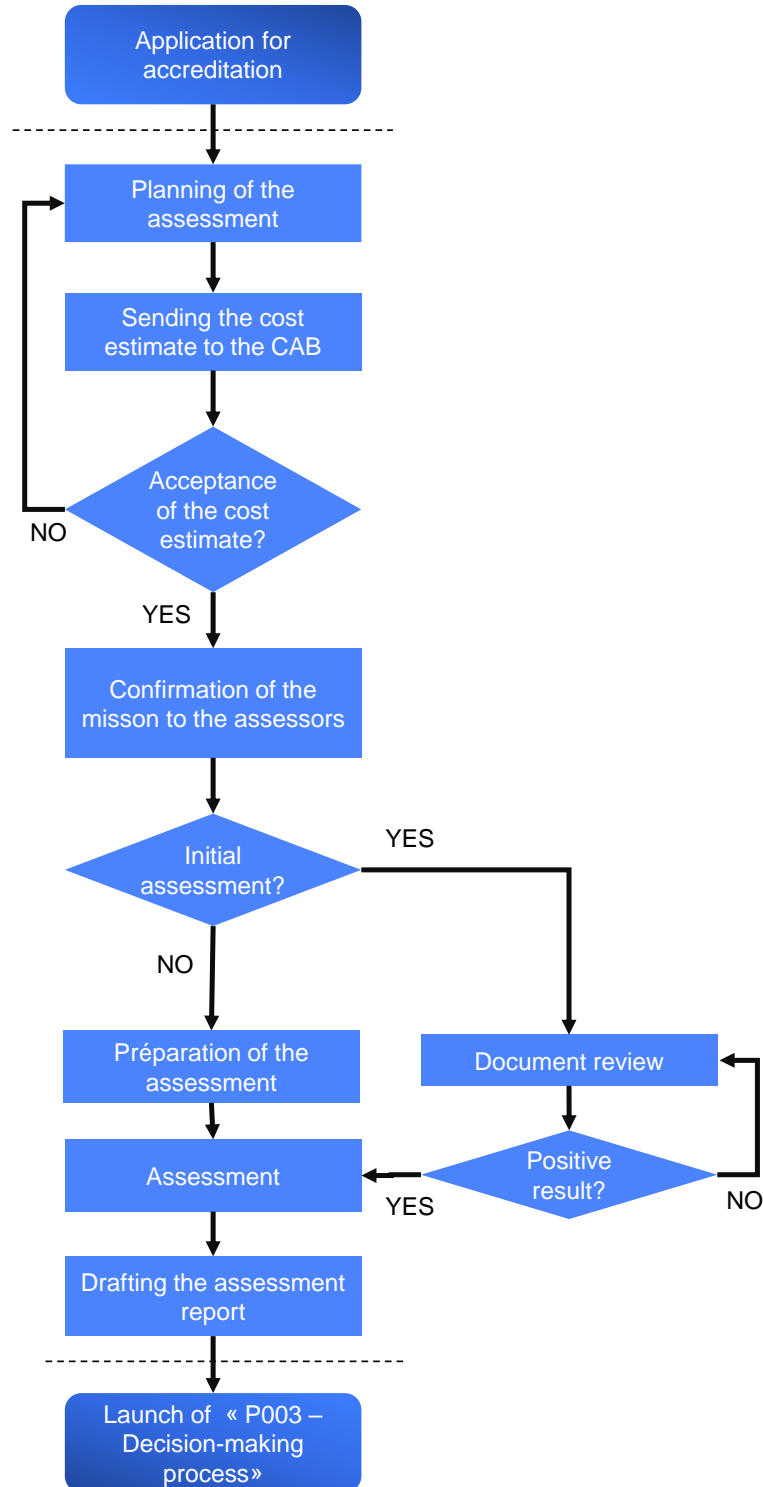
Application for accreditation

Planning of the assessment

Sending the cost estimate to the CAB

Acceptance of the cost estimate?

NO

YES

Confirmation of the misson to the assessors

Initial assessment?

YES

NO

Préparation of the assessment

Document review

Assessment

Positive result?

YES

NO

Drafting the assessment report

Launch of « P003 – Decision-making process»